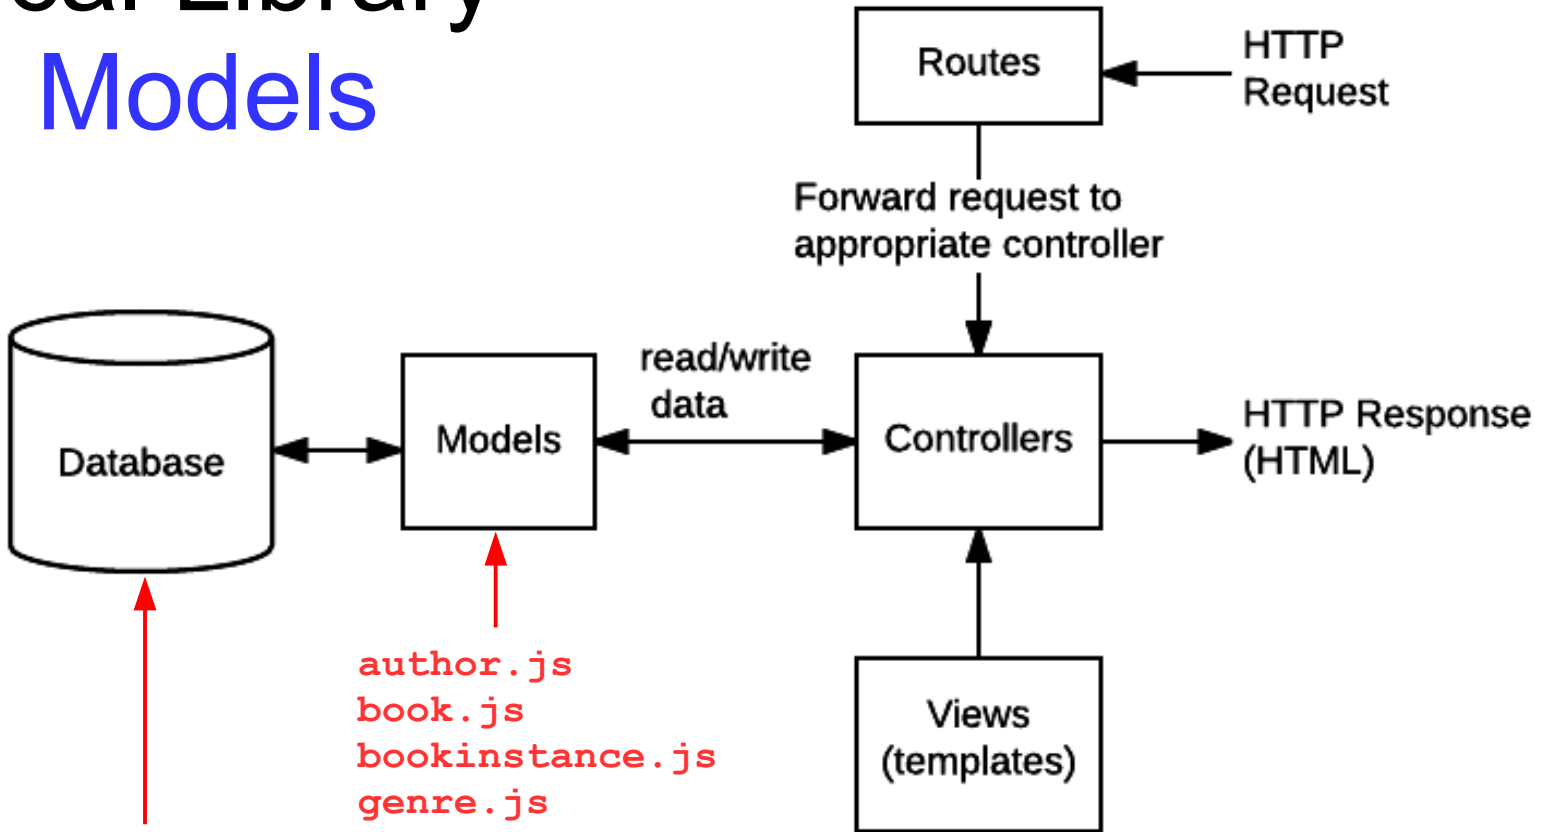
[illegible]
Models

Routes

HTTP Request

Forward request to appropriate controller

Database

Models

read/write data

Controllers

HTTP Response (HTML)

author.js
book.js
bookinstance.js
genre.js

Views (templates)